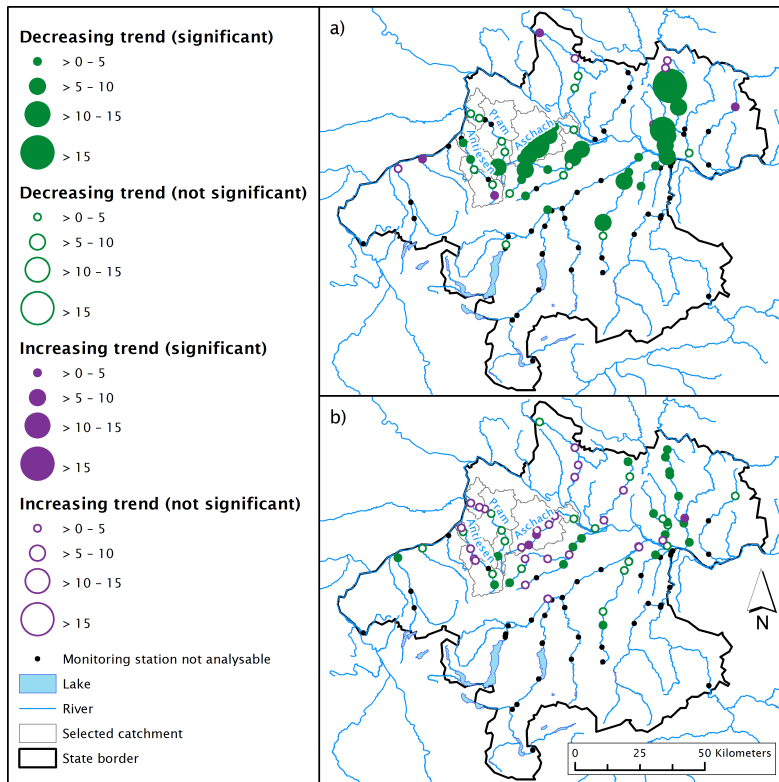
Decreasing trend (significant)
> 0 - 5
> 5 - 10
> 10 - 15
> 15

Decreasing trend (not significant)
> 0 - 5
> 5 - 10
> 10 - 15
> 15

Increasing trend (significant)
> 0 - 5
> 5 - 10
> 10 - 15
> 15

Increasing trend (not significant)
> 0 - 5
> 5 - 10
> 10 - 15
> 15

Monitoring station not analysable
Lake
River
Selected catchment
State border

a)
Pram
Aschach
Antiesen

b)
Pram
Aschach
Antiesen

N

0 25 50 Kilometers